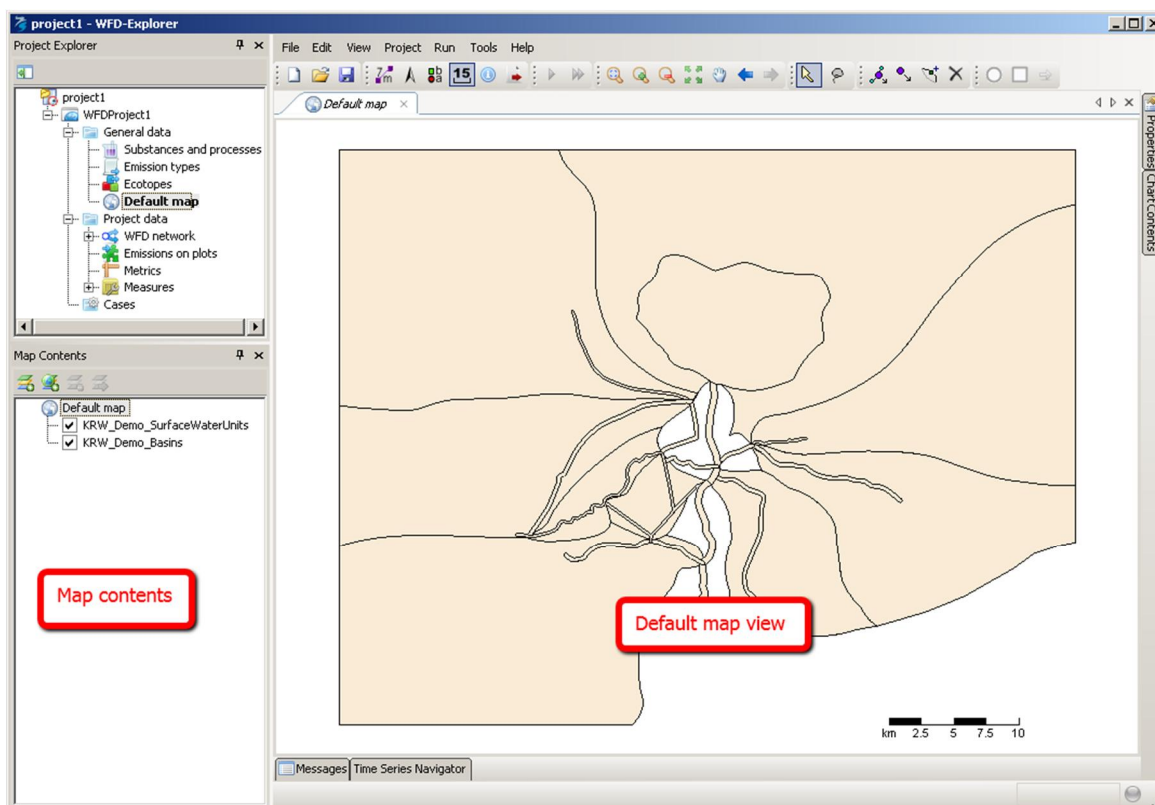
project1 - WFD-Explorer

Project Explorer

project1
WFDProject1
General data
Substances and processes
Emission types
Ecotopes
Default map
Project data
WFD network
Emissions on plots
Metrics
Measures
Cases

Map Contents

Default map
KRW_Demo_SurfaceWaterUnits
KRW_Demo_Basins

Map contents

File Edit View Project Run Tools Help

15

Default map

Properties Chart Contents

Default map view

km 2.5 5 7.5 10

Messages Time Series Navigator